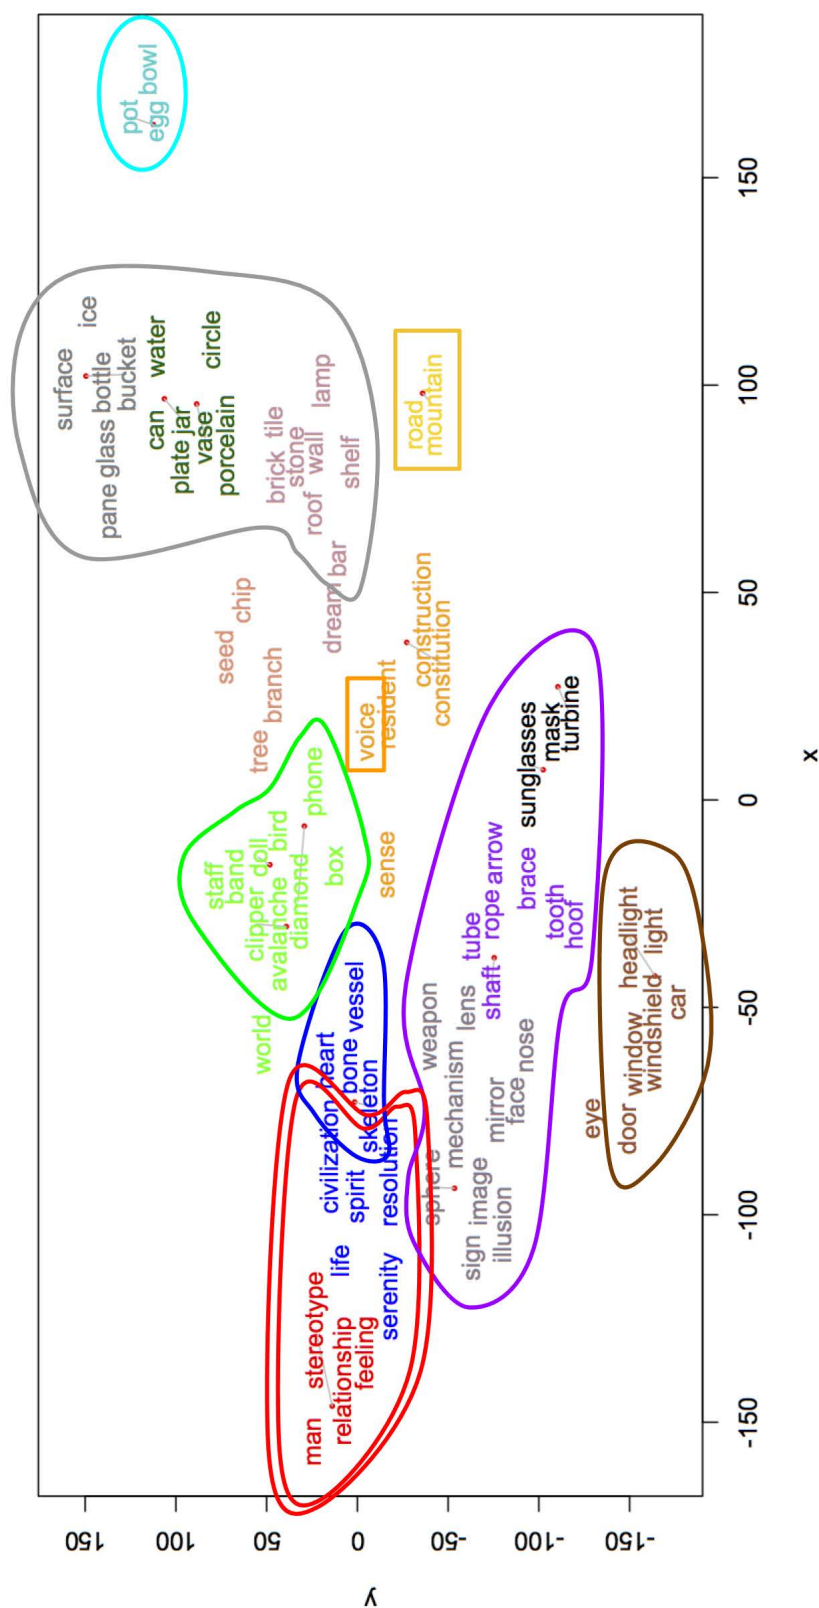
pot
egg
bowl

surface
ice
pane glass
bottle
bucket
water
can
circle
plate jar
vase
porcelain
brick tile
stone
roof
wall
lamp
shelf
bar
dream

road
mountain

seed
chip
branch
tree
construction
constitution
resident
voice

staff
band
clipper
doll
bird
avalanche
diamond
phone
box
sense
world

sunglasses
mask
turbine
brace
rope arrow
tube
shaft
tooth
hoof
weapon
lens
mechanism
nose
mirror
face
sphere
image
sign
illusion

heart
vessel
bone
skeleton
civilization
spirit
resolution
life
serenity

headlight
light
windshield
window
car
door
eye

man
stereotype
relationship
feeling

150
100
50
0
-50
-100
-150
x

150
100
50
0
-50
-100
-150
y